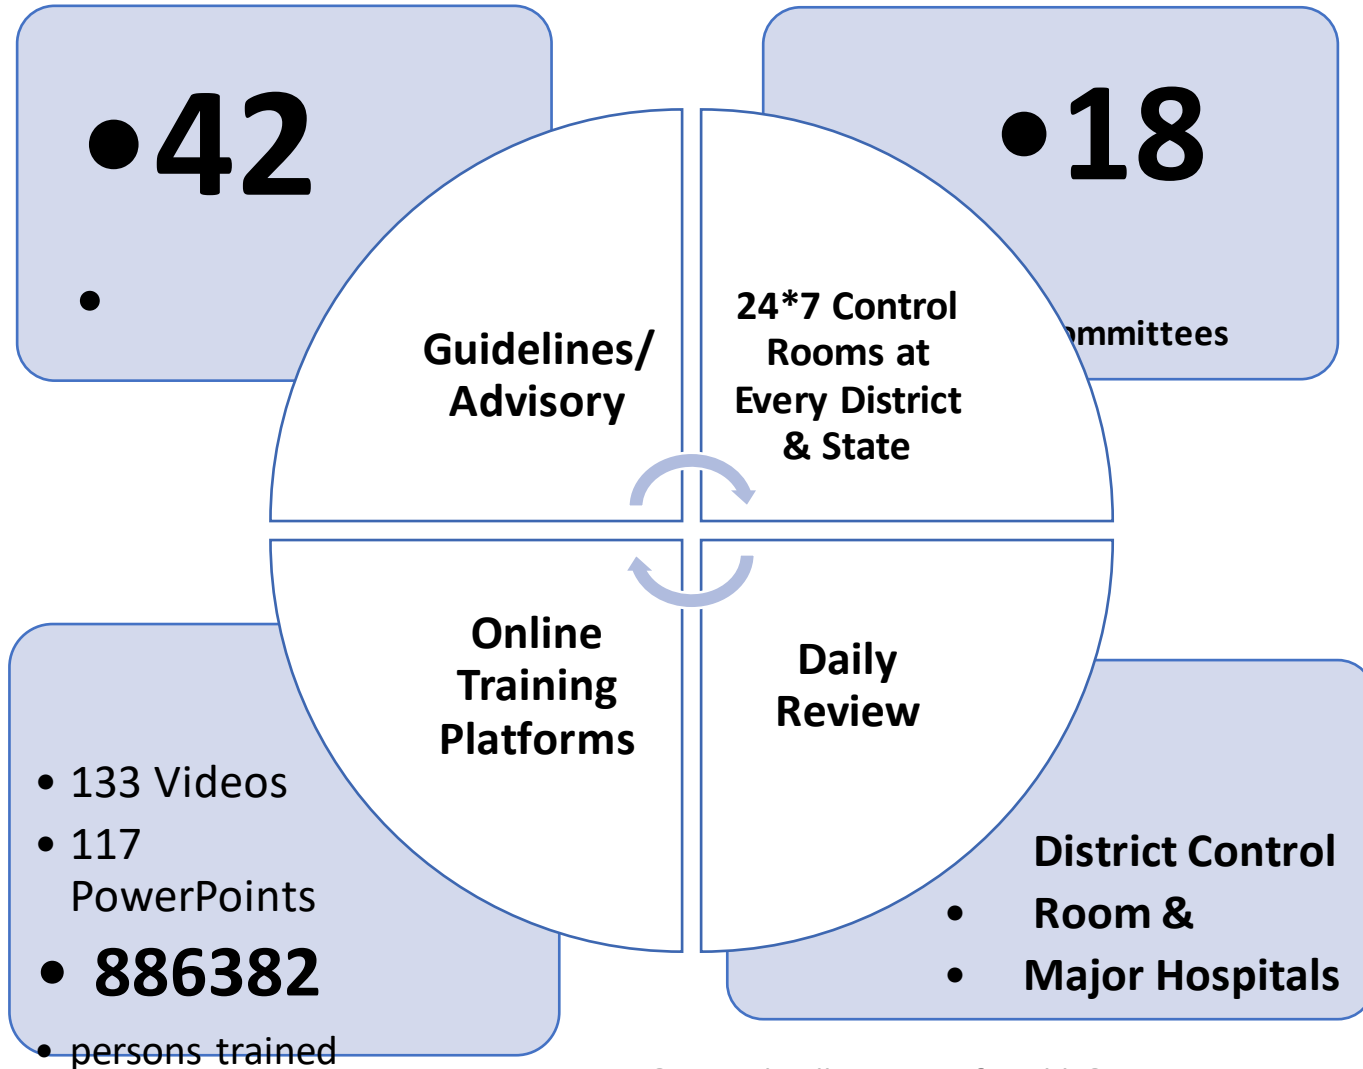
•42

•

•18

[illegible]mmittees

Guidelines/ Advisory

24*7 Control Rooms at Every District & State

Online Training Platforms

Daily Review

• 133 Videos

• 117 PowerPoints

• 886382

• persons trained

District Control

• Room &

• Major Hospitals